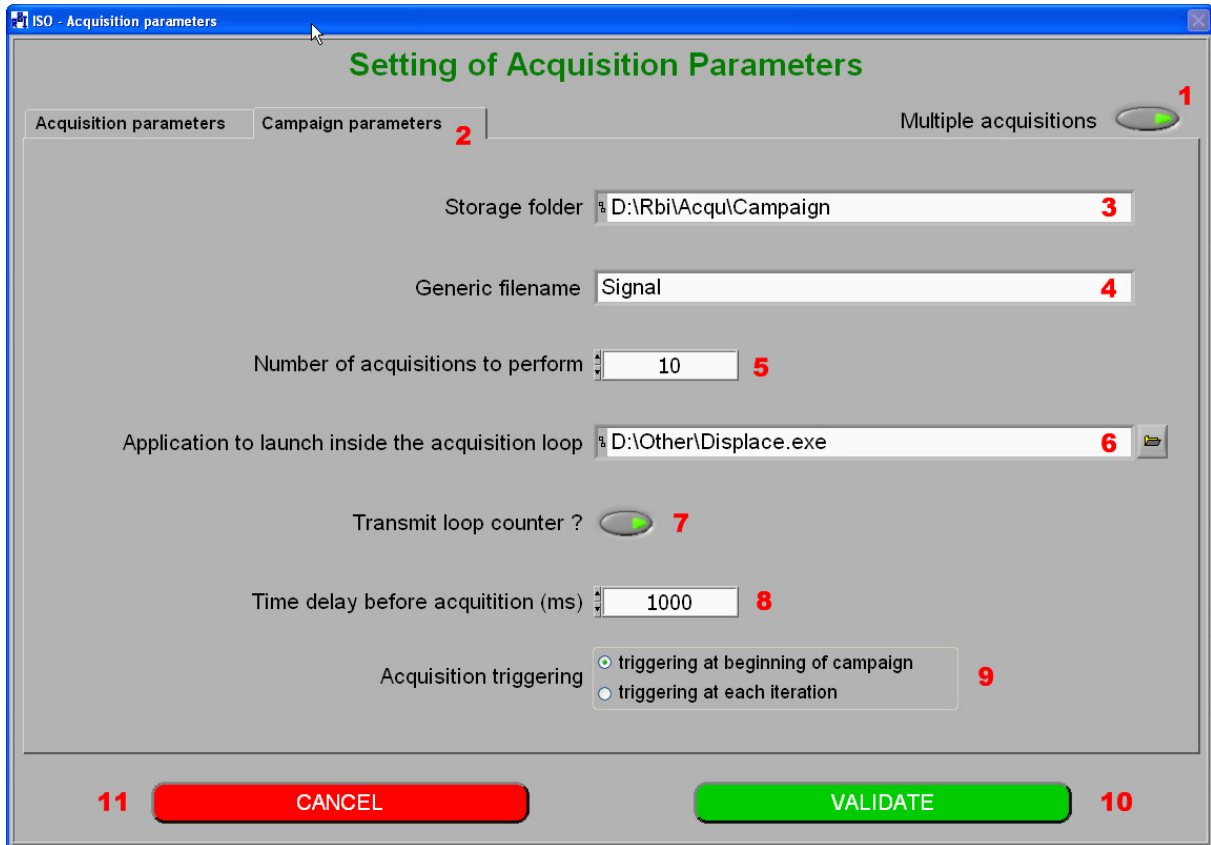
ISO - Acquisition parameters

Setting of Acquisition Parameters

Acquisition parameters
Campaign parameters 2

Multiple acquisitions 1

Storage folder D:\Rbi\Acqu\Campaign 3

Generic filename Signal 4

Number of acquisitions to perform 10 5

Application to launch inside the acquisition loop D:\Other\Displace.exe 6

Transmit loop counter ? 7

Time delay before acquitition (ms) 1000 8

Acquisition triggering
triggering at beginning of campaign
triggering at each iteration
9

11 CANCEL

VALIDATE 10